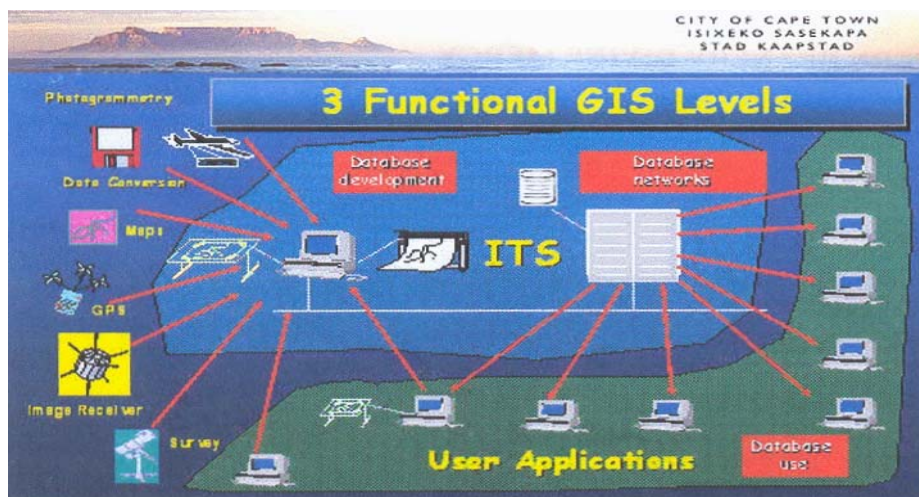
CITY OF CAPE TOWN
ISIXEKO SASEKAPA
STAD KAAPSTAD

3 Functional GIS Levels

Photogrammetry

Data Conversion

Maps

GPS

Image Receiver

Survey

Database development

Database networks

ITS

User Applications

Database use